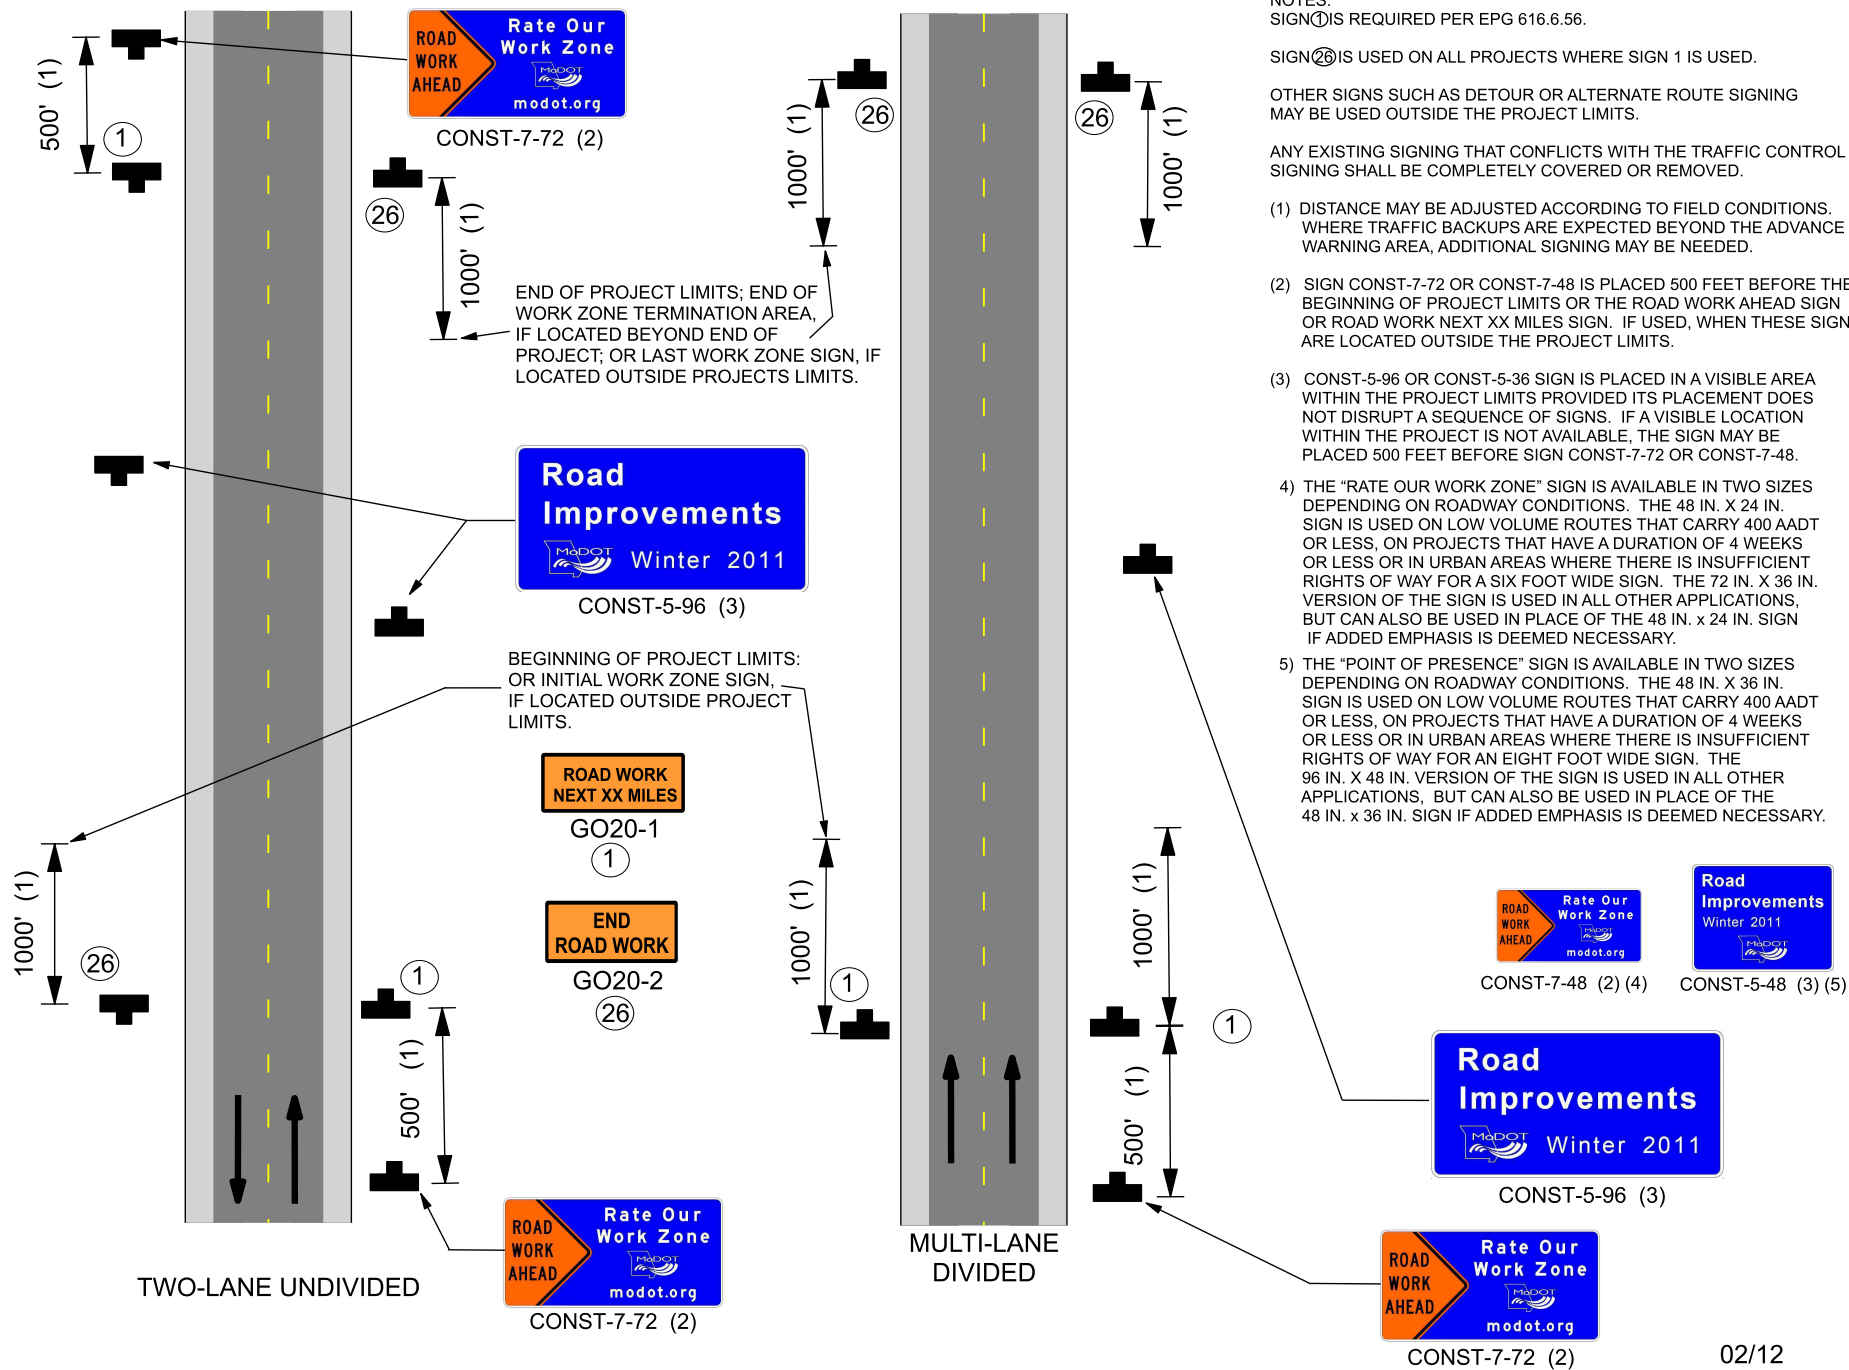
ROAD WORK AHEAD

Rate Our Work Zone

MoDOT

modot.org

CONST-7-72 (2)

500' (1)

1

26

1000' (1)

END OF PROJECT LIMITS; END OF WORK ZONE TERMINATION AREA, IF LOCATED BEYOND END OF PROJECT; OR LAST WORK ZONE SIGN, IF LOCATED OUTSIDE PROJECTS LIMITS.

Road Improvements

MoDOT

Winter 2011

CONST-5-96 (3)

BEGINNING OF PROJECT LIMITS: OR INITIAL WORK ZONE SIGN, IF LOCATED OUTSIDE PROJECT LIMITS.

ROAD WORK NEXT XX MILES

GO20-1

1

END ROAD WORK

GO20-2

26

1000' (1)

26

1

500' (1)

ROAD WORK AHEAD

Rate Our Work Zone

MoDOT

modot.org

CONST-7-72 (2)

TWO-LANE UNDIVIDED

26

1000' (1)

26

1000' (1)

1000' (1)

1

MULTI-LANE DIVIDED

1000' (1)

1

500' (1)

NOTES:

SIGN 1 IS REQUIRED PER EPG 616.6.56.

SIGN 26 IS USED ON ALL PROJECTS WHERE SIGN 1 IS USED.

OTHER SIGNS SUCH AS DETOUR OR ALTERNATE ROUTE SIGNING MAY BE USED OUTSIDE THE PROJECT LIMITS.

ANY EXISTING SIGNING THAT CONFLICTS WITH THE TRAFFIC CONTROL SIGNING SHALL BE COMPLETELY COVERED OR REMOVED.

(1) DISTANCE MAY BE ADJUSTED ACCORDING TO FIELD CONDITIONS. WHERE TRAFFIC BACKUPS ARE EXPECTED BEYOND THE ADVANCE WARNING AREA, ADDITIONAL SIGNING MAY BE NEEDED.

(2) SIGN CONST-7-72 OR CONST-7-48 IS PLACED 500 FEET BEFORE THE BEGINNING OF PROJECT LIMITS OR THE ROAD WORK AHEAD SIGN OR ROAD WORK NEXT XX MILES SIGN. IF USED, WHEN THESE SIGN ARE LOCATED OUTSIDE THE PROJECT LIMITS.

(3) CONST-5-96 OR CONST-5-36 SIGN IS PLACED IN A VISIBLE AREA WITHIN THE PROJECT LIMITS PROVIDED ITS PLACEMENT DOES NOT DISRUPT A SEQUENCE OF SIGNS. IF A VISIBLE LOCATION WITHIN THE PROJECT IS NOT AVAILABLE, THE SIGN MAY BE PLACED 500 FEET BEFORE SIGN CONST-7-72 OR CONST-7-48.

4) THE "RATE OUR WORK ZONE" SIGN IS AVAILABLE IN TWO SIZES DEPENDING ON ROADWAY CONDITIONS. THE 48 IN. X 24 IN. SIGN IS USED ON LOW VOLUME ROUTES THAT CARRY 400 AADT OR LESS, ON PROJECTS THAT HAVE A DURATION OF 4 WEEKS OR LESS OR IN URBAN AREAS WHERE THERE IS INSUFFICIENT RIGHTS OF WAY FOR A SIX FOOT WIDE SIGN. THE 72 IN. X 36 IN. VERSION OF THE SIGN IS USED IN ALL OTHER APPLICATIONS, BUT CAN ALSO BE USED IN PLACE OF THE 48 IN. x 24 IN. SIGN IF ADDED EMPHASIS IS DEEMED NECESSARY.

5) THE "POINT OF PRESENCE" SIGN IS AVAILABLE IN TWO SIZES DEPENDING ON ROADWAY CONDITIONS. THE 48 IN. X 36 IN. SIGN IS USED ON LOW VOLUME ROUTES THAT CARRY 400 AADT OR LESS, ON PROJECTS THAT HAVE A DURATION OF 4 WEEKS OR LESS OR IN URBAN AREAS WHERE THERE IS INSUFFICIENT RIGHTS OF WAY FOR AN EIGHT FOOT WIDE SIGN. THE 96 IN. X 48 IN. VERSION OF THE SIGN IS USED IN ALL OTHER APPLICATIONS, BUT CAN ALSO BE USED IN PLACE OF THE 48 IN. x 36 IN. SIGN IF ADDED EMPHASIS IS DEEMED NECESSARY.

ROAD WORK AHEAD

Rate Our Work Zone

MoDOT

modot.org

CONST-7-48 (2) (4)

Road Improvements

Winter 2011

MoDOT

CONST-5-48 (3) (5)

Road Improvements

MoDOT

Winter 2011

CONST-5-96 (3)

ROAD WORK AHEAD

Rate Our Work Zone

MoDOT

modot.org

CONST-7-72 (2)

02/12